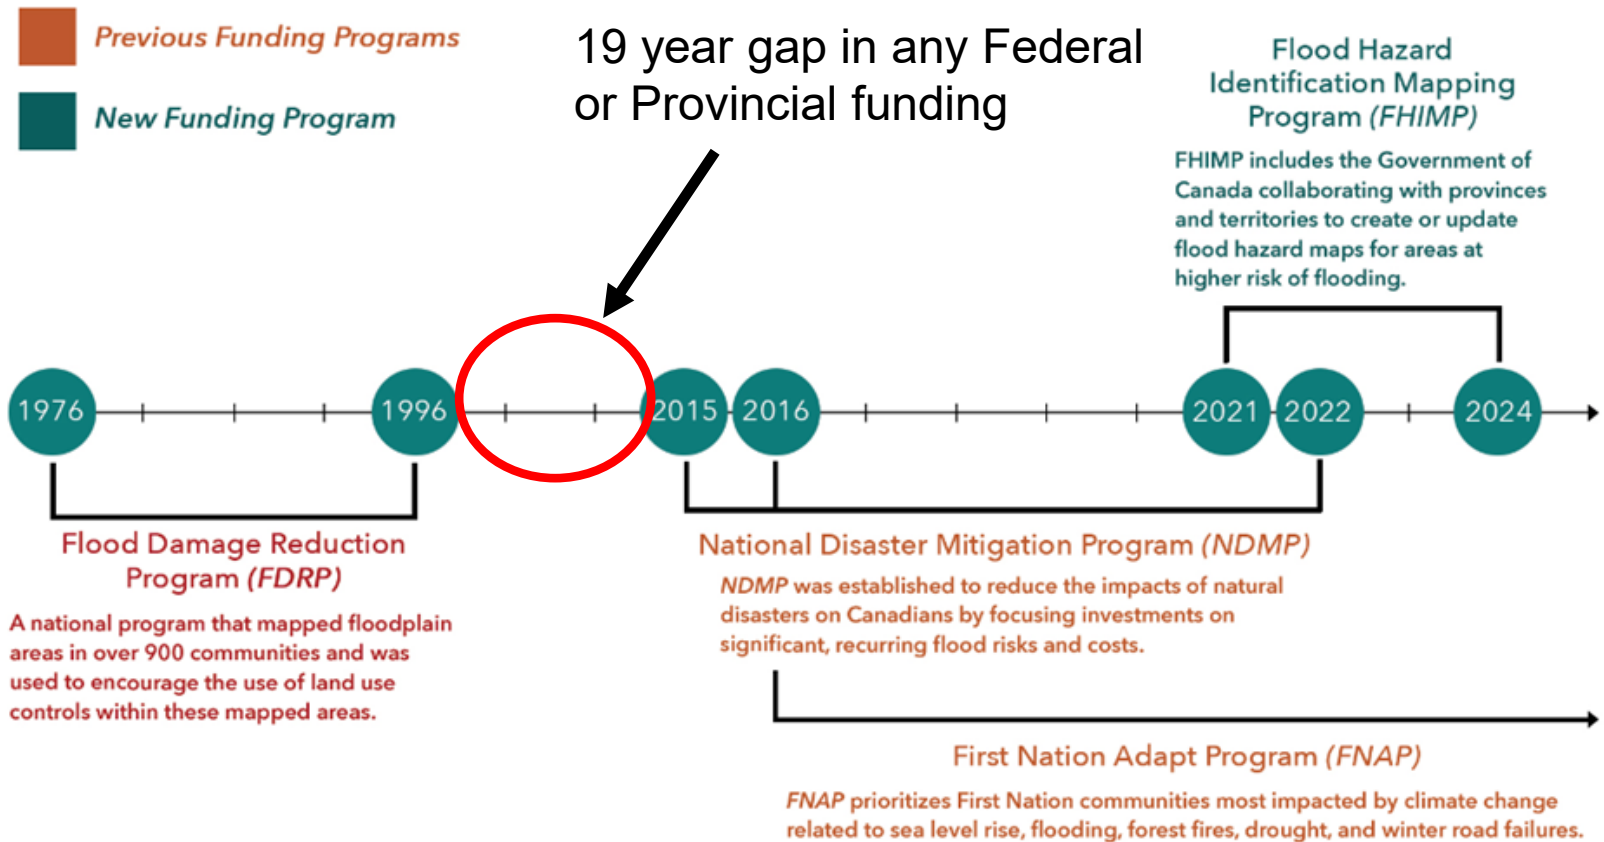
Previous Funding Programs

New Funding Program

19 year gap in any Federal or Provincial funding

Flood Hazard Identification Mapping Program (FHIMP)

FHIMP includes the Government of Canada collaborating with provinces and territories to create or update flood hazard maps for areas at higher risk of flooding.

1976

1996

2015

2016

2021

2022

2024

Flood Damage Reduction Program (FDRP)

A national program that mapped floodplain areas in over 900 communities and was used to encourage the use of land use controls within these mapped areas.

National Disaster Mitigation Program (NDMP)

NDMP was established to reduce the impacts of natural disasters on Canadians by focusing investments on significant, recurring flood risks and costs.

First Nation Adapt Program (FNAP)

FNAP prioritizes First Nation communities most impacted by climate change related to sea level rise, flooding, forest fires, drought, and winter road failures.